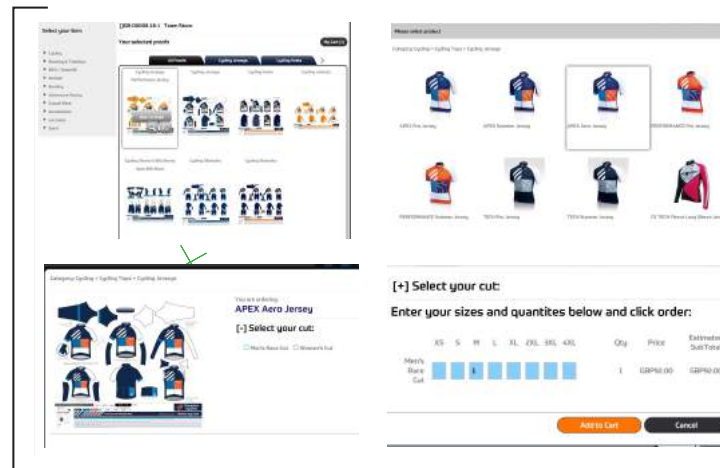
Select your item

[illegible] Team Name

Your selected proofs

Cycling Jerseys

Cycling Bibs

Please select product

APEX Pro Jersey

APEX Aero Jersey

Category: Cycling > Cycling Tops > Cycling Jerseys

You are ordering
APEX Aero Jersey

[-] Select your cut:

Men's Race Cut

Women's Cut

[+] Select your cut:

Enter your sizes and quantites below and click order:

| | XS | S | M | L | XL | 2XL | 3XL | 4XL | Qty | Price | Estimated Sub Total |
|---|---|---|---|---|---|---|---|---|---|---|---|
| Men's Race Cut | | | 1 | | | | | | 1 | GBP60.00 | GBP60.00 |

Add to Cart

Cancel